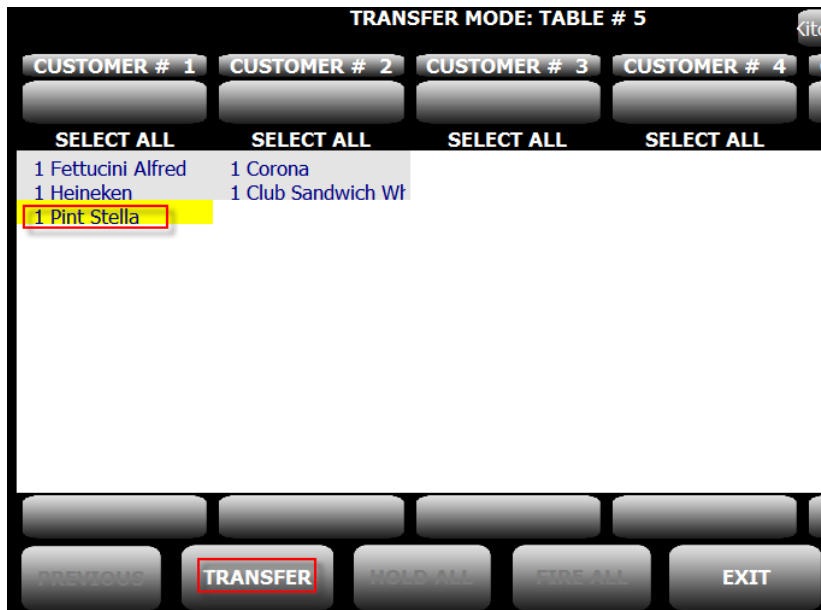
TRANSFER MODE: TABLE # 5

Kit

CUSTOMER # 1

CUSTOMER # 2

CUSTOMER # 3

CUSTOMER # 4

SELECT ALL

SELECT ALL

SELECT ALL

SELECT ALL

1 Fettucini Alfred
1 Heineken
1 Pint Stella

1 Corona
1 Club Sandwich Wh

PREVIOUS

TRANSFER

HOLD ALL

FIRE ALL

EXIT